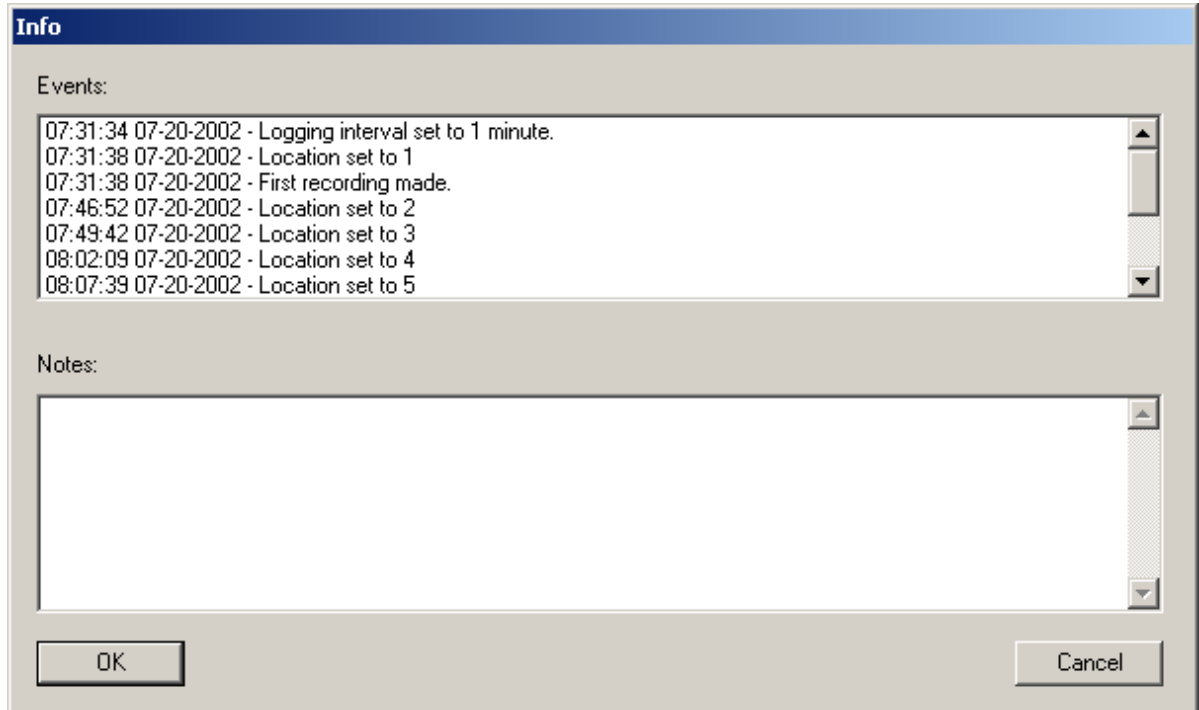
Info

Events:

07:31:34 07-20-2002 - Logging interval set to 1 minute.
07:31:38 07-20-2002 - Location set to 1
07:31:38 07-20-2002 - First recording made.
07:46:52 07-20-2002 - Location set to 2
07:49:42 07-20-2002 - Location set to 3
08:02:09 07-20-2002 - Location set to 4
08:07:39 07-20-2002 - Location set to 5

Notes:

OK

Cancel